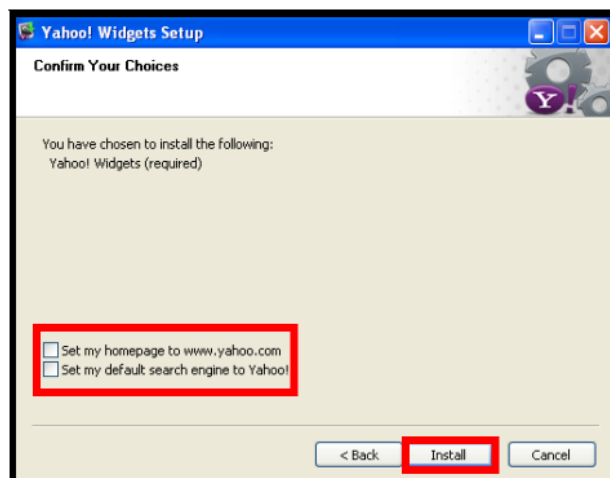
Yahoo! Widgets Setup

Confirm Your Choices

Y!

You have chosen to install the following:
Yahoo! Widgets (required)

Set my homepage to www.yahoo.com
Set my default search engine to Yahoo!

< Back
Install
Cancel